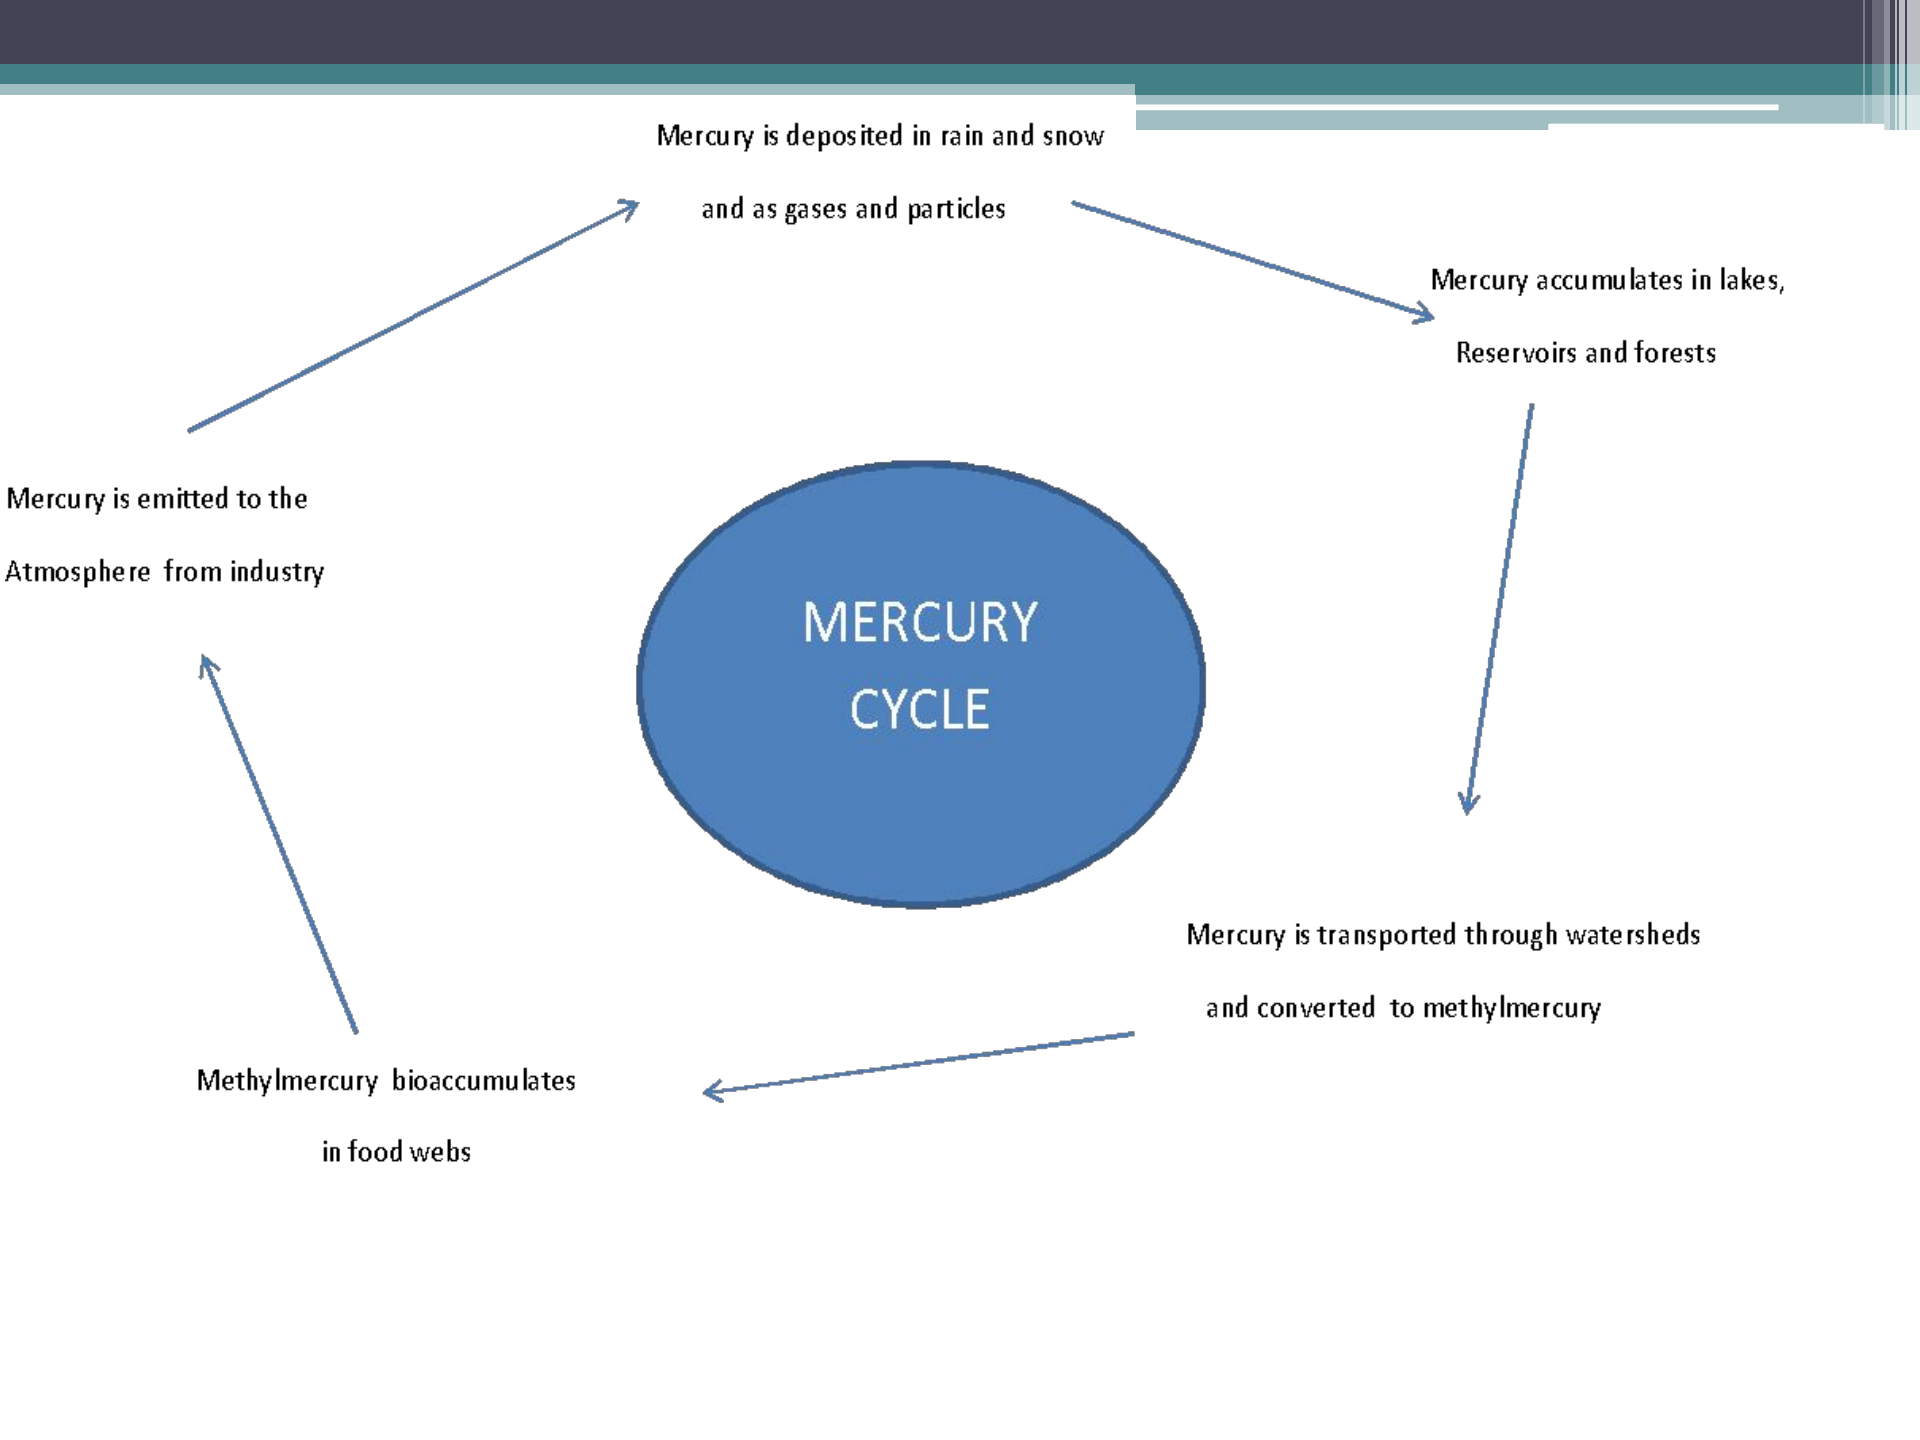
Mercury is deposited in rain and snow

and as gases and particles

Mercury accumulates in lakes,

Reservoirs and forests

Mercury is emitted to the

Atmosphere from industry

MERCURY

CYCLE

Mercury is transported through watersheds

and converted to methylmercury

Methylmercury bioaccumulates

in food webs